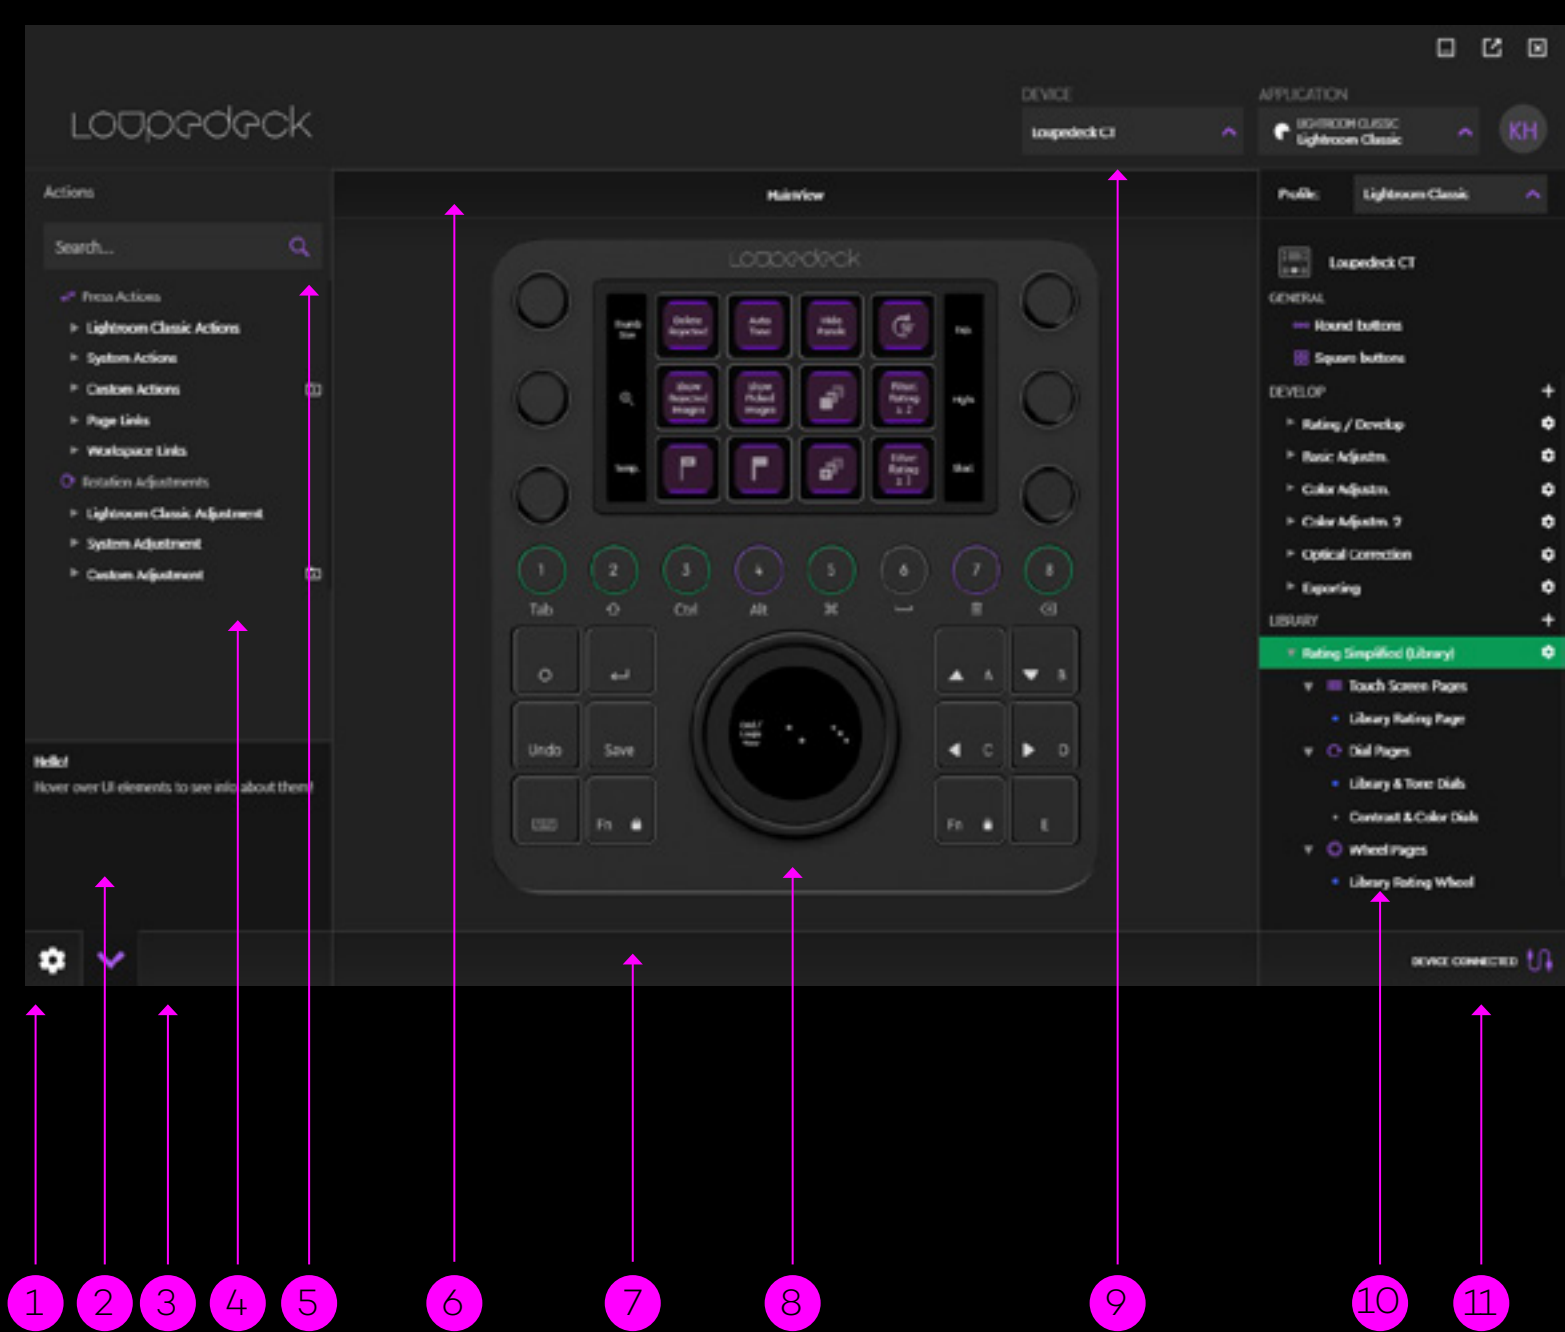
Loupedeck

DEVICE
Loupedeck CT

APPLICATION
LIGHTROOM CLASSIC
Lightroom Classic

KH

Actions

Search...

Press Actions
Lightroom Classic Actions
System Actions
Custom Actions
Page Links
Workspace Links
Rotation Adjustments
Lightroom Classic Adjustment
System Adjustment
Custom Adjustment

Hello!
Hover over UI elements to see info about them!

MainView

Loupedeck

Delete Rejected
Auto Tone
Hide Panels
Show Rejected Images
Show Picked Images
Filter: Rating ≥ 2
Filter: Rating ≥ 1

1 2 3 4 5 6 7 8
Tab
Ctrl
Alt

Undo
Save
Fn
A
B
C
D
Fn
E

Profile:
Lightroom Classic

Loupedeck CT
GENERAL
Round buttons
Square buttons
DEVELOP
Rating / Develop
Basic Adjustm.
Color Adjustm.
Color Adjustm. 2
Optical Correction
Exporting
LIBRARY
Rating Simplified (Library)
Touch Screen Pages
Library Rating Page
Dial Pages
Library & Tone Dials
Contrast & Color Dials
Wheel Pages
Library Rating Wheel

DEVICE CONNECTED

1 2 3 4 5 6 7 8 9 10 11